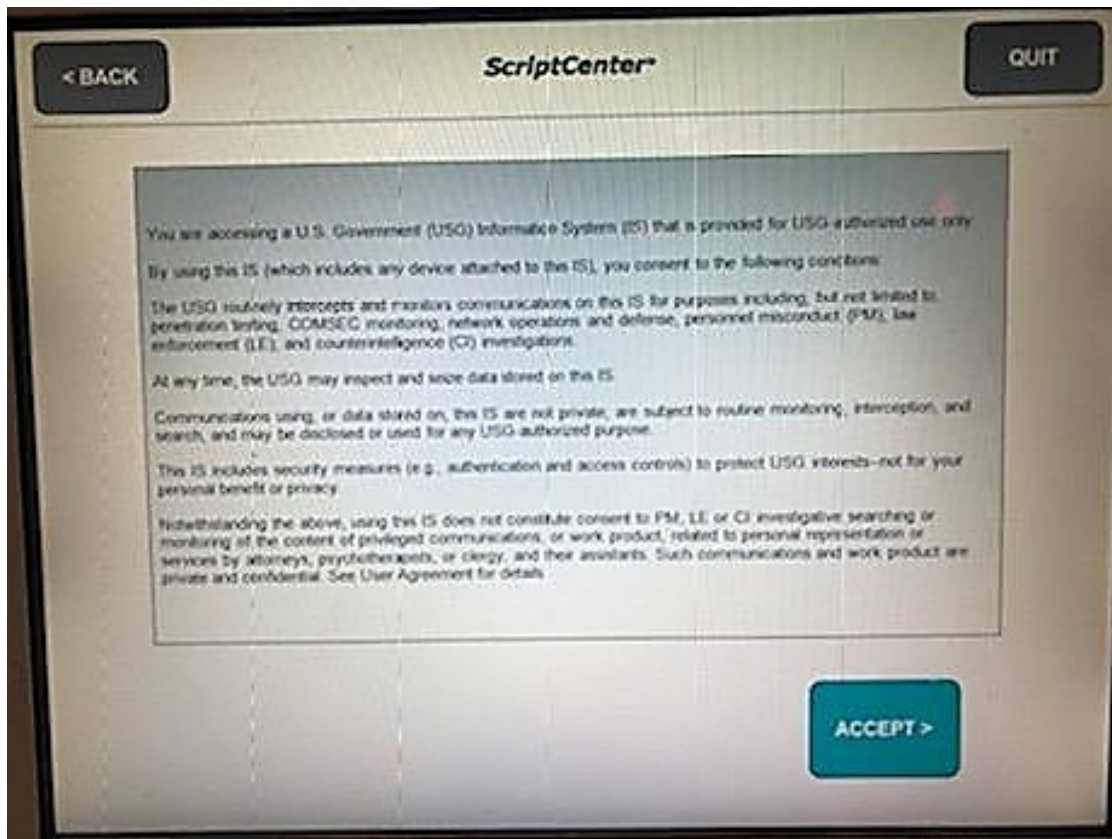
< BACK

ScriptCenter®

QUIT

You are accessing a U.S. Government (USG) Information System (IS) that is provided for USG-authorized use only.

By using this IS (which includes any device attached to this IS), you consent to the following conditions:

The USG routinely intercepts and monitors communications on this IS for purposes including, but not limited to, penetration testing, COMSEC monitoring, network operations and defense, personnel misconduct (PM), law enforcement (LE), and counterintelligence (CI) investigations.

At any time, the USG may inspect and seize data stored on this IS.

Communications using, or data stored on, this IS are not private, are subject to routine monitoring, interception, and search, and may be disclosed or used for any USG-authorized purpose.

This IS includes security measures (e.g., authentication and access controls) to protect USG interests--not for your personal benefit or privacy.

Notwithstanding the above, using this IS does not constitute consent to PM, LE or CI investigative searching or monitoring of the content of privileged communications, or work product, related to personal representation or services by attorneys, psychotherapists, or clergy, and their assistants. Such communications and work product are private and confidential. See User Agreement for details.

ACCEPT >